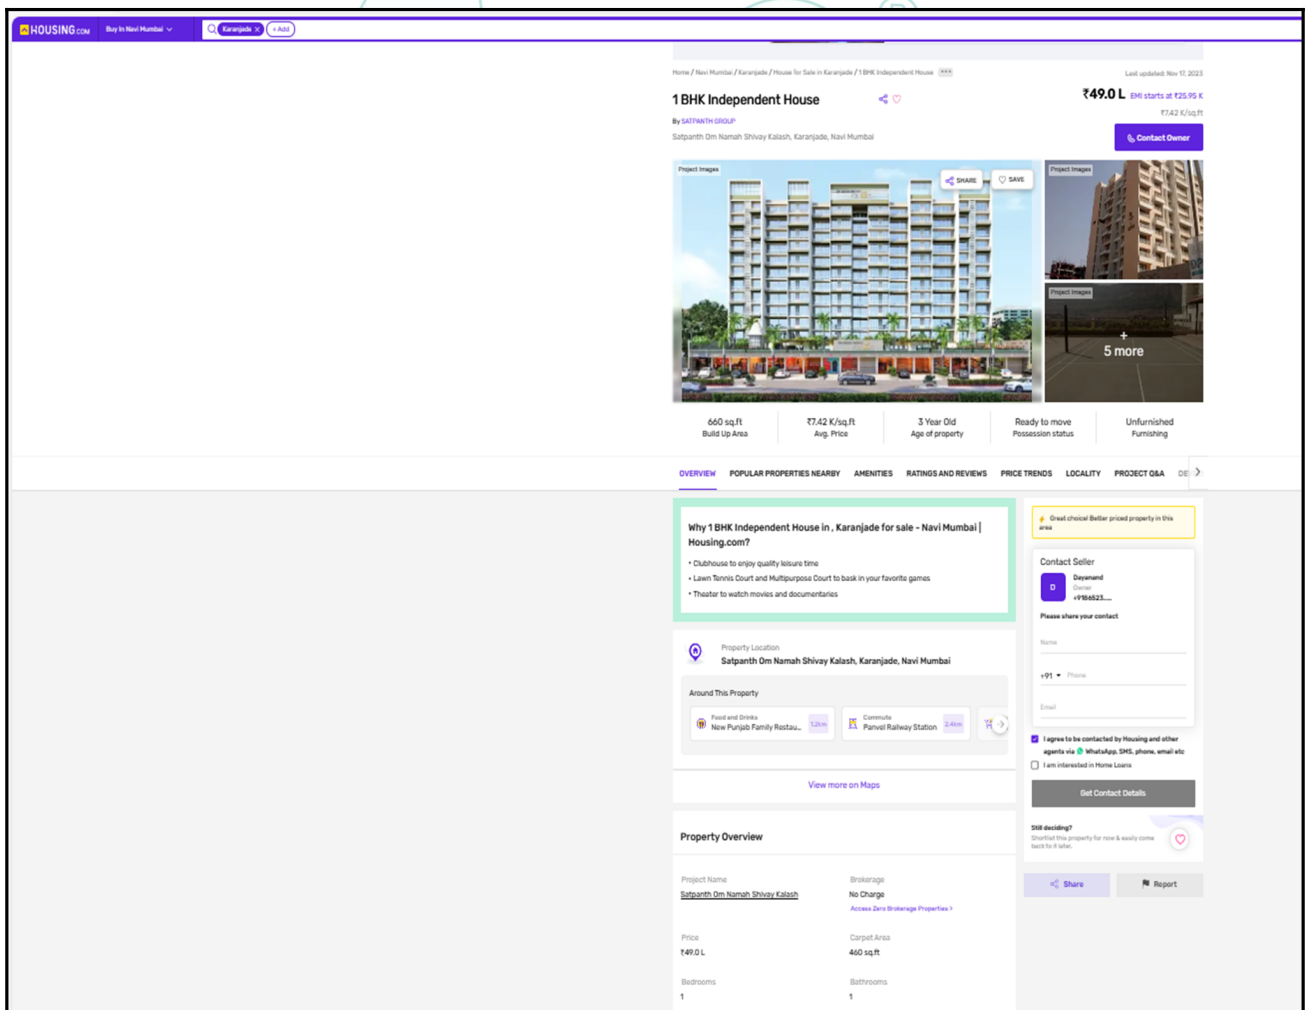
HOUSING.COM Buy In Navi Mumbai Karanjade + Add

Home / Navi Mumbai / Karanjade / House for Sale in Karanjade / 1 BHK Independent House ...

Last updated: Nov 17, 2023

1 BHK Independent House

₹49.0 L EMI starts at ₹25.95 K

₹7.42 K/sq.ft

By SATPANTH GROUP

Satpanth Om Namah Shivay Kalash, Karanjade, Navi Mumbai

Contact Owner

Project Images

SHARE SAVE

Project Images

Project Images

+ 5 more

660 sq.ft Build Up Area

₹7.42 K/sq.ft Avg. Price

3 Year Old Age of property

Ready to move Possession status

Unfurnished Furnishing

OVERVIEW POPULAR PROPERTIES NEARBY AMENITIES RATINGS AND REVIEWS PRICE TRENDS LOCALITY PROJECT Q&A DE

Why 1 BHK Independent House in , Karanjade for sale - Navi Mumbai | Housing.com?

• Clubhouse to enjoy quality leisure time
• Lawn Tennis Court and Multipurpose Court to bask in your favorite games
• Theater to watch movies and documentaries

Property Location
Satpanth Om Namah Shivay Kalash, Karanjade, Navi Mumbai

Around This Property

Food and Drinks New Punjab Family Restau... 1.2km

Commute Panvel Railway Station 2.4km

View more on Maps

Property Overview

Project Name
Satpanth Om Namah Shivay Kalash

Brokerage
No Charge
Access Zero Brokerage Properties >

Price
₹49.0 L

Carpet Area
460 sq.ft

Bedrooms
1

Bathrooms
1

Great choice! Better priced property in this area

Contact Seller

D Dayanand Owner +9186623....

Please share your contact

Name

+91 Phone

Email

I agree to be contacted by Housing and other agents via WhatsApp, SMS, phone, email etc

I am interested in Home Loans

Get Contact Details

Still deciding?
Shortlist this property for now & easily come back to it later.

Share Report